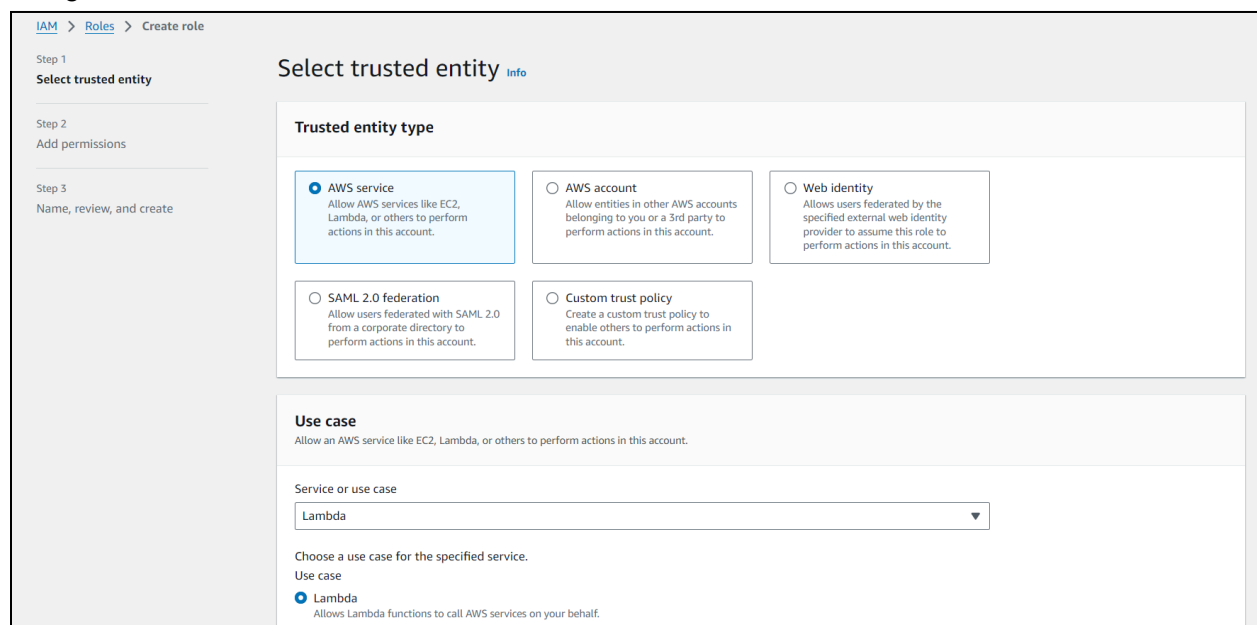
IAM > Roles > Create role

Step 1
Select trusted entity

Step 2
Add permissions

Step 3
Name, review, and create

Select trusted entity Info

Trusted entity type

AWS service
Allow AWS services like EC2, Lambda, or others to perform actions in this account.

AWS account
Allow entities in other AWS accounts belonging to you or a 3rd party to perform actions in this account.

Web identity
Allows users federated by the specified external web identity provider to assume this role to perform actions in this account.

SAML 2.0 federation
Allow users federated with SAML 2.0 from a corporate directory to perform actions in this account.

Custom trust policy
Create a custom trust policy to enable others to perform actions in this account.

Use case
Allow an AWS service like EC2, Lambda, or others to perform actions in this account.

Service or use case

Lambda

Choose a use case for the specified service.
Use case

Lambda
Allows Lambda functions to call AWS services on your behalf.